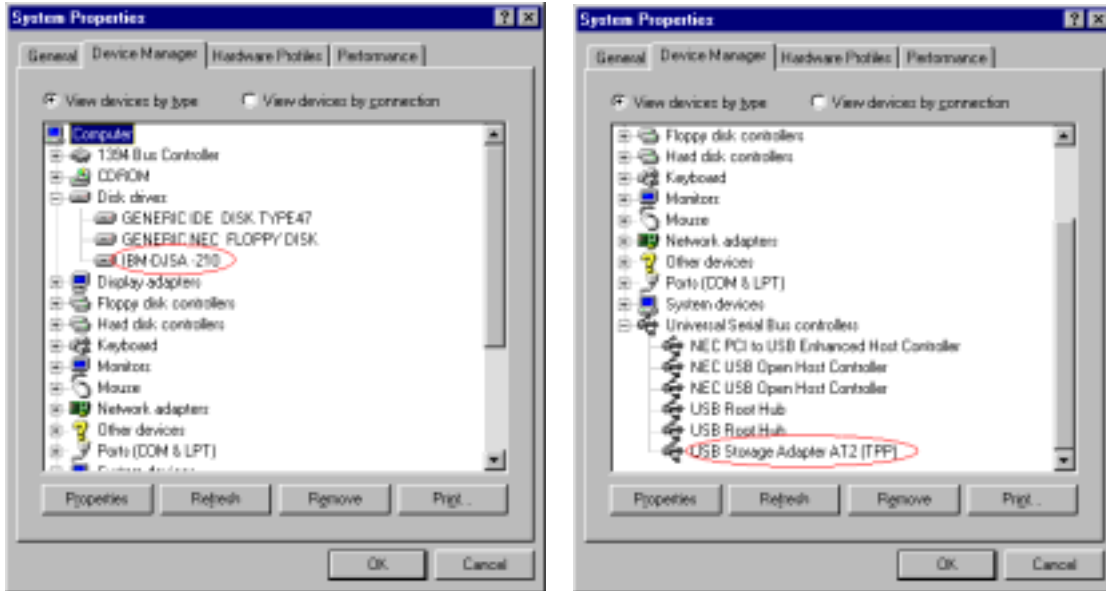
System Properties

General | Device Manager | Hardware Profiles | Performance

View devices by type    View devices by connection

Computer
1394 Bus Controller
CDROM
Disk drives
GENERIC IDE DISK TYPE47
GENERIC NEC FLOPPY DISK
IBM-DJSA -210
Display adapters
Floppy disk controllers
Hard disk controllers
Keyboard
Monitors
Mouse
Network adapters
Other devices
Ports (COM & LPT)
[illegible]

Properties | Refresh | Remove | Print...

OK | Cancel

System Properties

General | Device Manager | Hardware Profiles | Performance

View devices by type    View devices by connection

Floppy disk controllers
Hard disk controllers
Keyboard
Monitors
Mouse
Network adapters
Other devices
Ports (COM & LPT)
System devices
Universal Serial Bus controllers
NEC PCI to USB Enhanced Host Controller
NEC USB Open Host Controller
NEC USB Open Host Controller
USB Root Hub
USB Root Hub
USB Storage Adapter AT2 (TPP)

Properties | Refresh | Remove | Print...

OK | Cancel